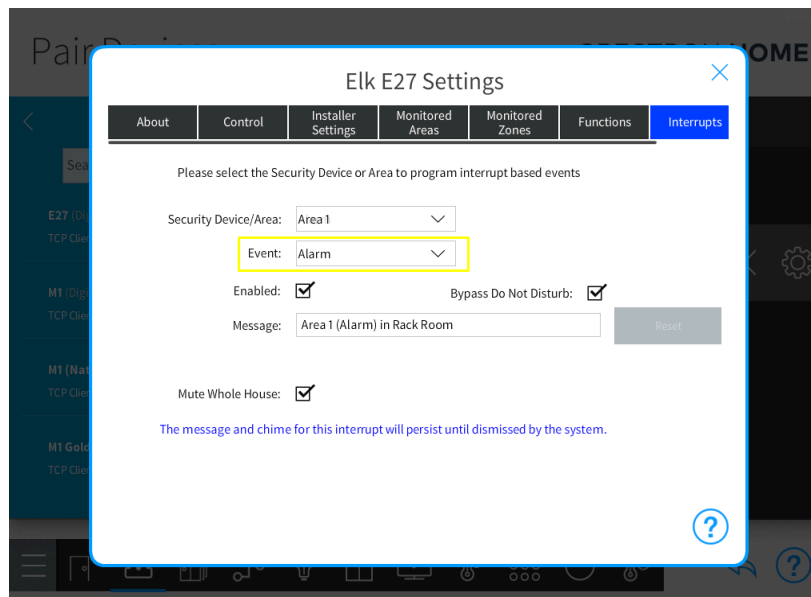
Elk E27 Settings

About | Control | Installer Settings | Monitored Areas | Monitored Zones | Functions | Interrupts

Please select the Security Device or Area to program interrupt based events

Security Device/Area: Area 1

Event: Alarm

Enabled:

Bypass Do Not Disturb:

Message: Area 1 (Alarm) in Rack Room

Reset

Mute Whole House:

The message and chime for this interrupt will persist until dismissed by the system.

?

Pair

E27

TCP Clie

M1

TCP Clie

M1 (Nat

TCP Clie

M1 Gold

TCP Clie

?